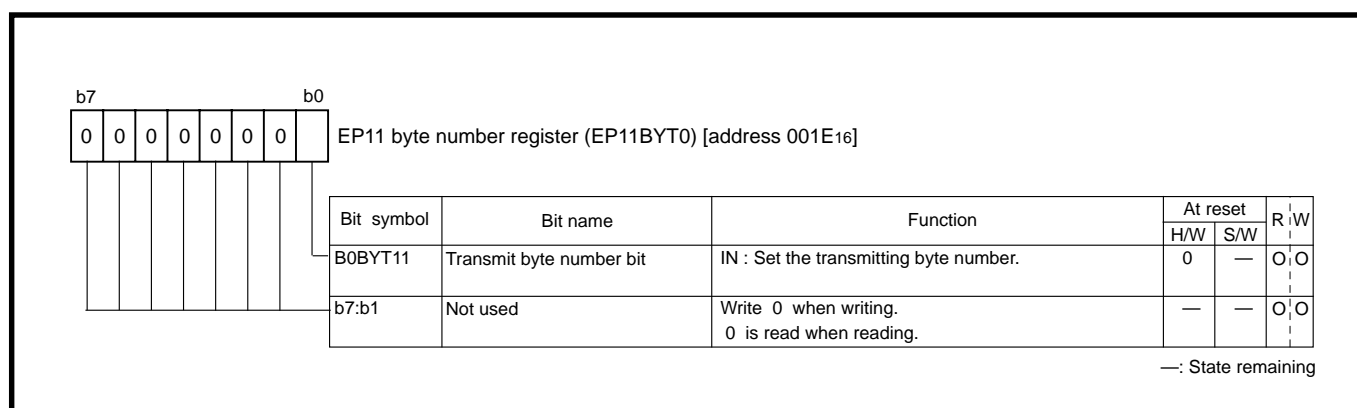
b7 b0

| 0 | 0 | 0 | 0 | 0 | 0 | 0 | |

EP11 byte number register (EP11BYT0) [address 001E$_{16}$]

| Bit symbol | Bit name | Function | At reset H/W | At reset S/W | R | W |
|---|---|---|---|---|---|---|
| B0BYT11 | Transmit byte number bit | IN : Set the transmitting byte number. | 0 | — | O | O |
| b7:b1 | Not used | Write 0 when writing. 0 is read when reading. | — | — | O | O |

—: State remaining